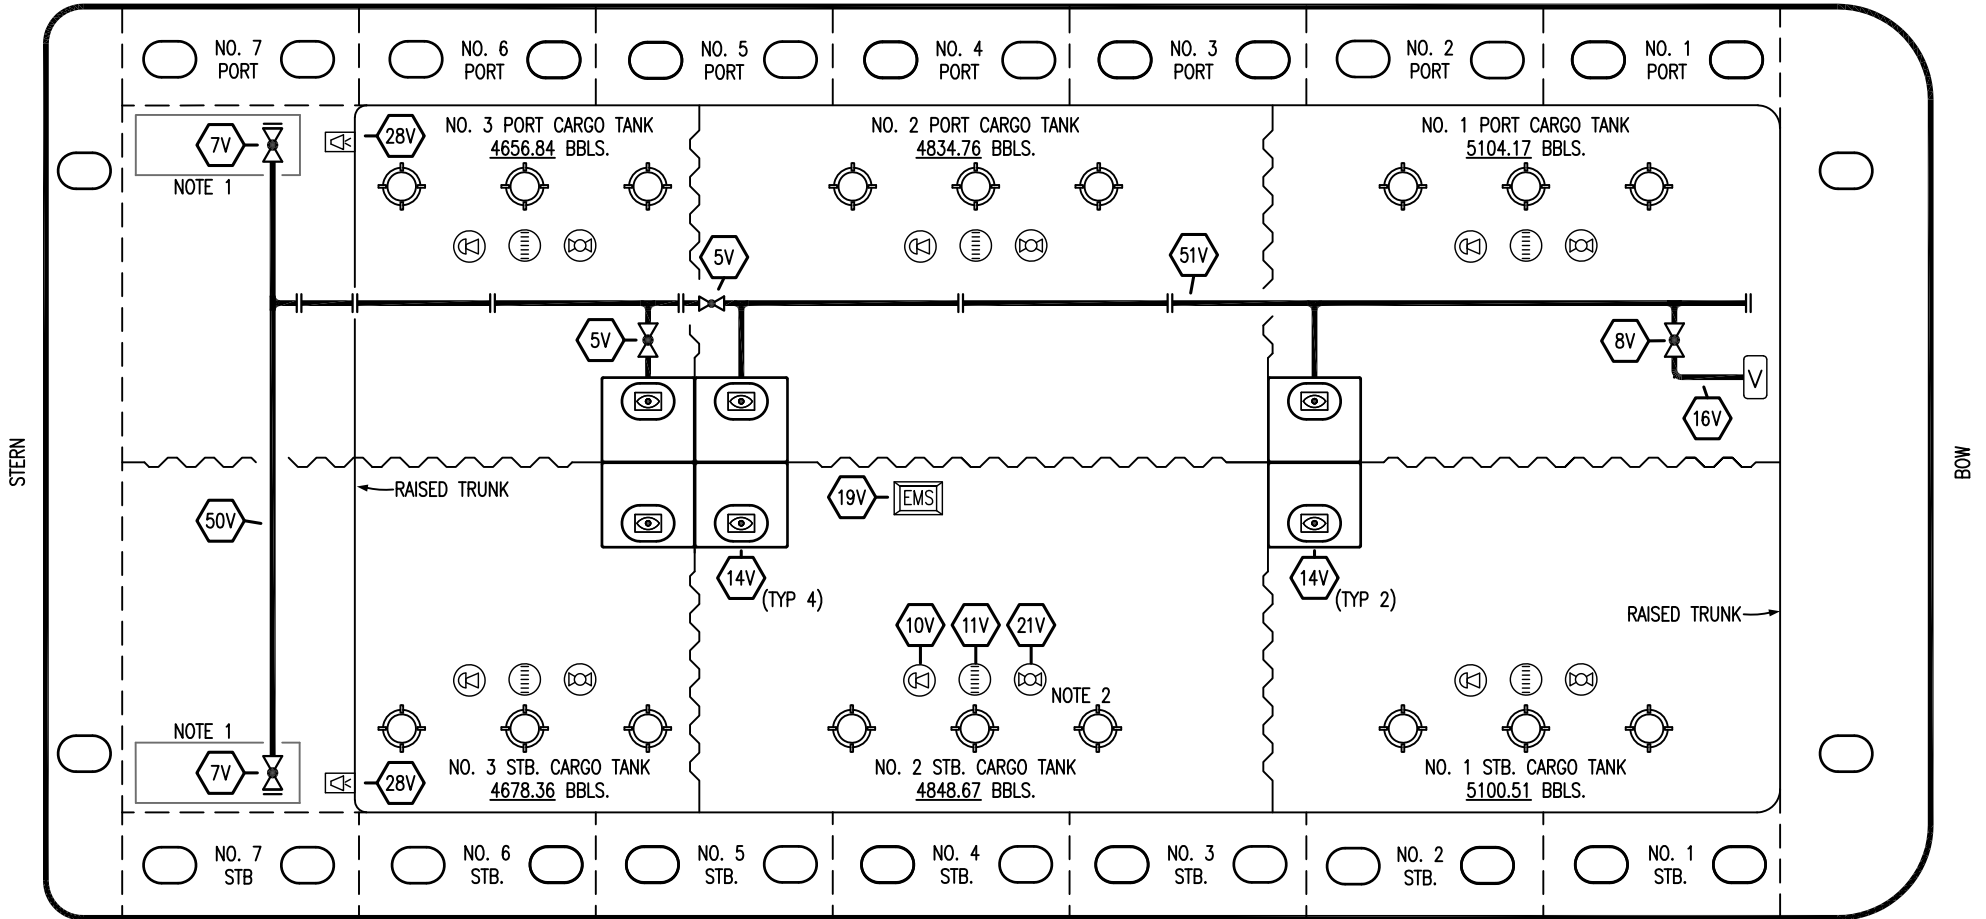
NO. 7 PORT
NO. 6 PORT
NO. 5 PORT
NO. 4 PORT
NO. 3 PORT
NO. 2 PORT
NO. 1 PORT

7V
NOTE 1
28V
NO. 3 PORT CARGO TANK
4656.84 BBLS.
NO. 2 PORT CARGO TANK
4834.76 BBLS.
NO. 1 PORT CARGO TANK
5104.17 BBLS.

5V
51V
5V
8V
V
16V

STERN
BOW

RAISED TRUNK
50V
19V
EMS
14V
(TYP 4)
14V
(TYP 2)
RAISED TRUNK

10V
11V
21V
NOTE 2

NOTE 1
7V
28V
NO. 3 STB. CARGO TANK
4678.36 BBLS.
NO. 2 STB. CARGO TANK
4848.67 BBLS.
NO. 1 STB. CARGO TANK
5100.51 BBLS.

NO. 7 STB
NO. 6 STB.
NO. 5 STB.
NO. 4 STB.
NO. 3 STB.
NO. 2 STB.
NO. 1 STB.